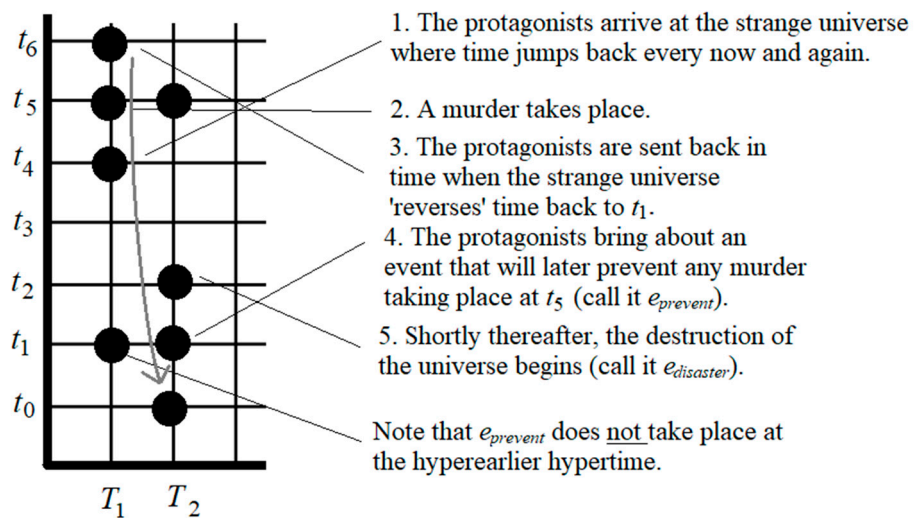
$t_6$
$t_5$
$t_4$
$t_3$
$t_2$
$t_1$
$t_0$
$T_1$ $T_2$

1. The protagonists arrive at the strange universe where time jumps back every now and again.

2. A murder takes place.

3. The protagonists are sent back in time when the strange universe 'reverses' time back to $t_1$.

4. The protagonists bring about an event that will later prevent any murder taking place at $t_5$ (call it $e_{prevent}$).

5. Shortly thereafter, the destruction of the universe begins (call it $e_{disaster}$).

Note that $e_{prevent}$ does not take place at the hyperearlier hypertime.